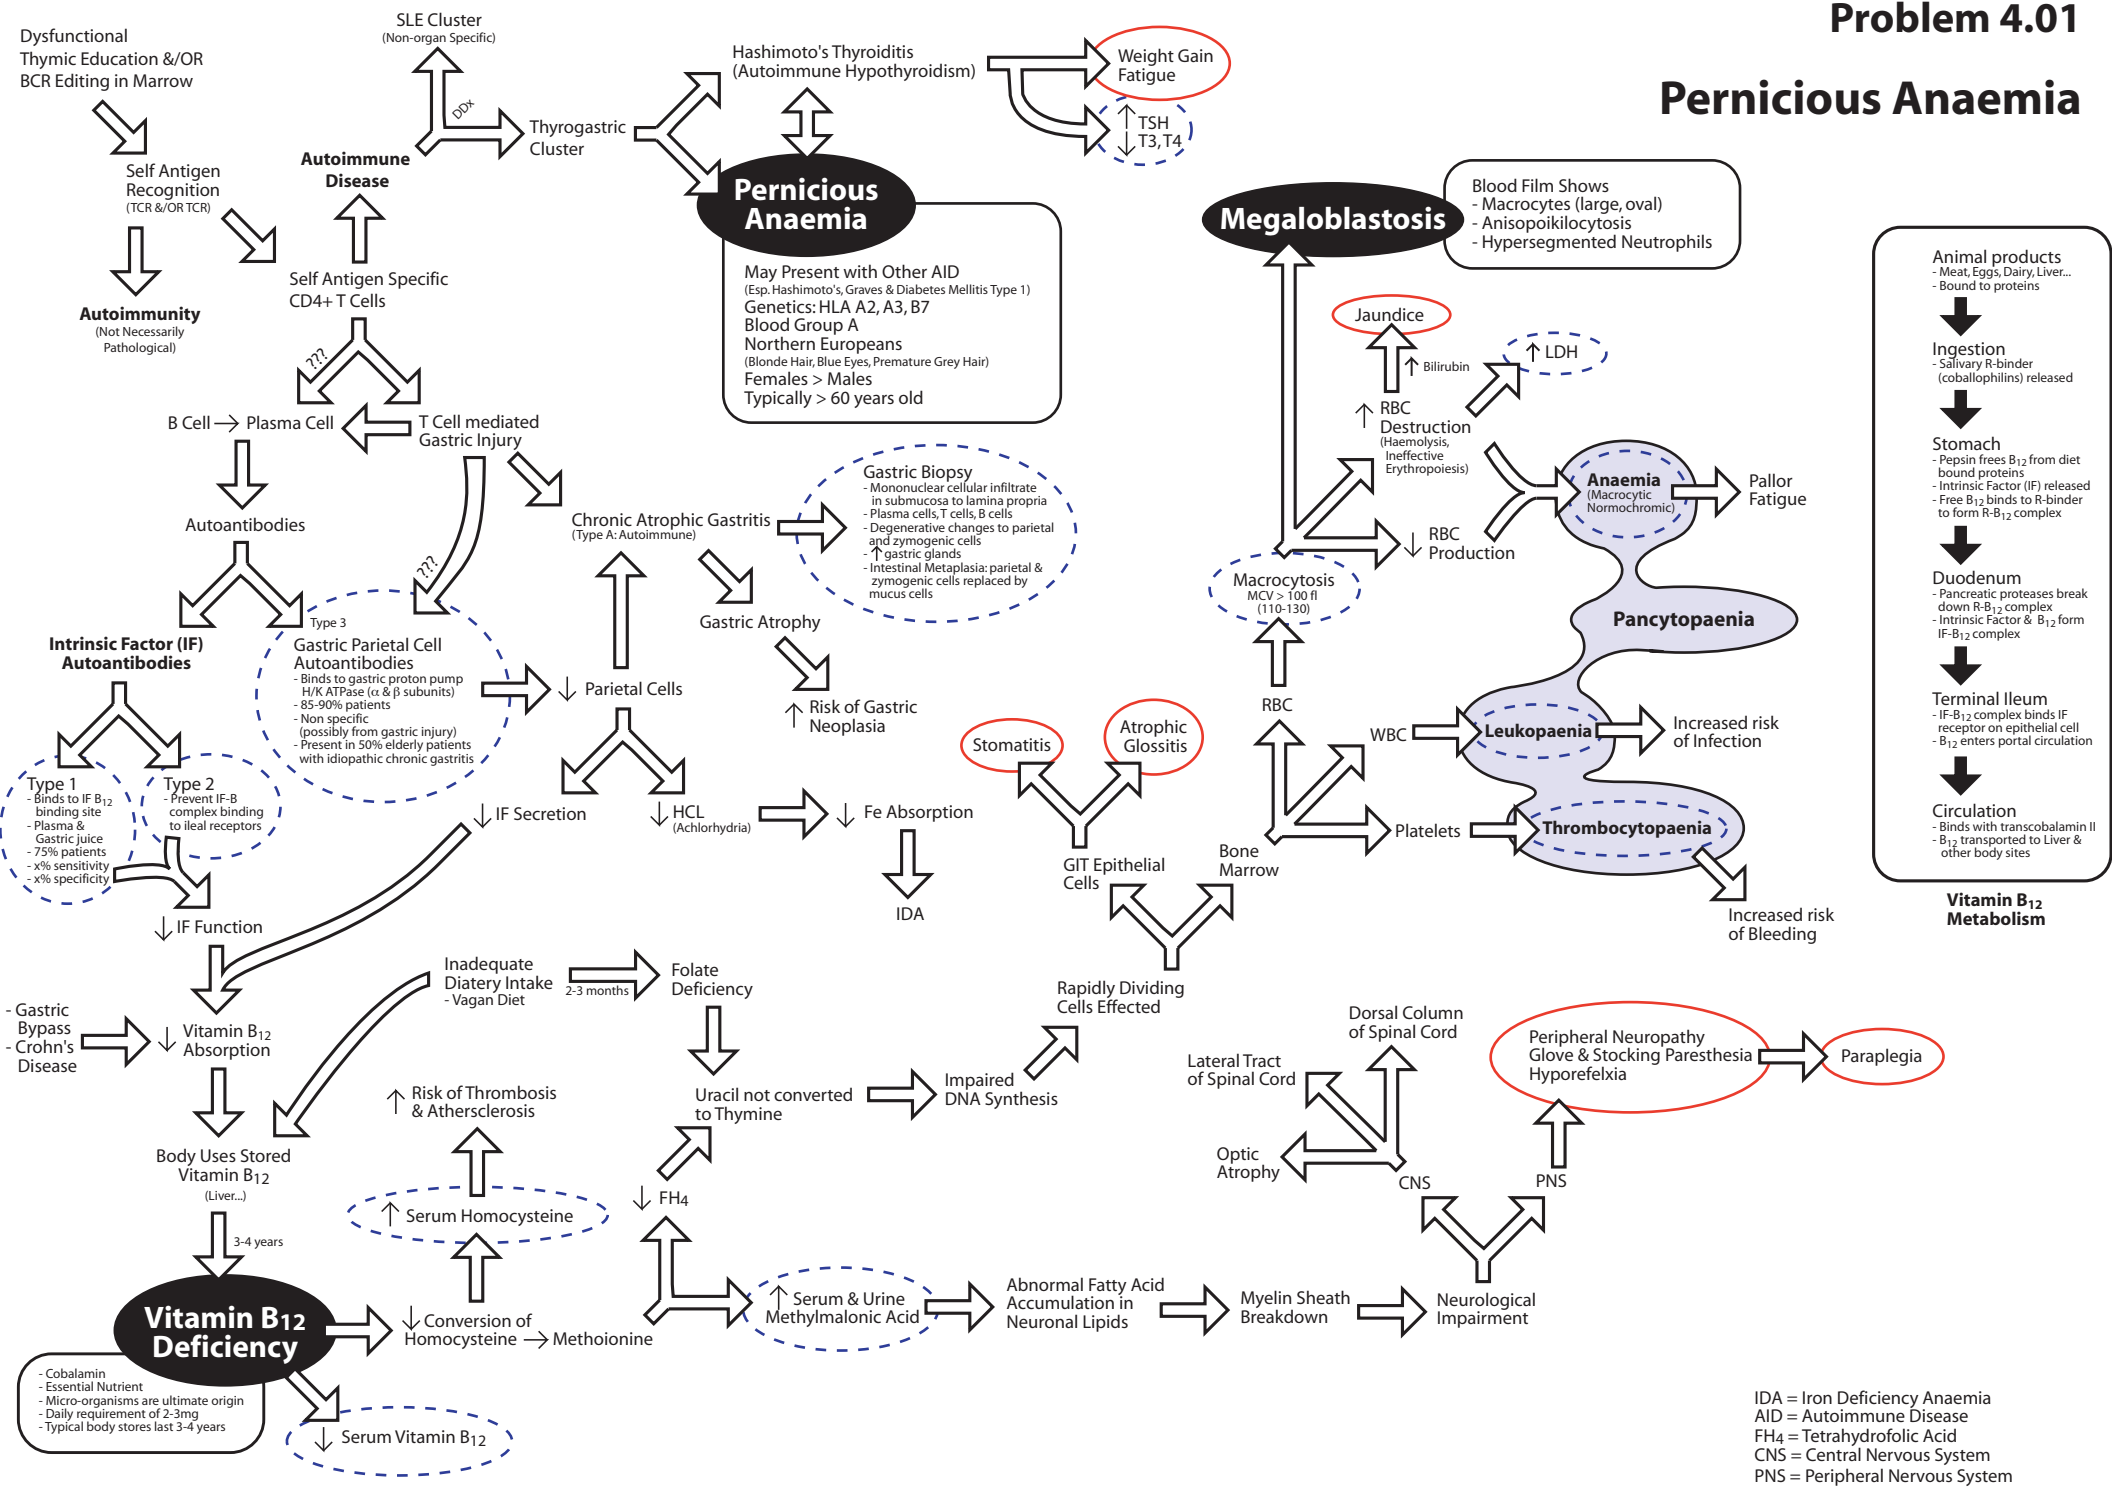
Problem 4.01

Pernicious Anaemia

Dysfunctional Thymic Education &/OR BCR Editing in Marrow

Self Antigen Recognition
(TCR &/OR TCR)

Autoimmunity
(Not Necessarily Pathological)

SLE Cluster
(Non-organ Specific)

DDx

Thyrogastric Cluster

Autoimmune Disease

Self Antigen Specific CD4+ T Cells

???

B Cell → Plasma Cell

T Cell mediated Gastric Injury

Autoantibodies

???

Intrinsic Factor (IF) Autoantibodies

Type 1
- Binds to IF $B_{12}$ binding site
- Plasma & Gastric juice
- 75% patients
- x% sensitivity
- x% specificity

Type 2
- Prevent IF-B complex binding to ileal receptors

Type 3
Gastric Parietal Cell Autoantibodies
- Binds to gastric proton pump H/K ATPase (α & β subunits)
- 85-90% patients
- Non specific (possibly from gastric injury)
- Present in 50% elderly patients with idiopathic chronic gastritis

Hashimoto's Thyroiditis (Autoimmune Hypothyroidism)

Weight Gain Fatigue

↑TSH ↓T3,T4

Pernicious Anaemia

May Present with Other AID
(Esp. Hashimoto's, Graves & Diabetes Mellitis Type 1)
Genetics: HLA A2, A3, B7
Blood Group A
Northern Europeans
(Blonde Hair, Blue Eyes, Premature Grey Hair)
Females > Males
Typically > 60 years old

Chronic Atrophic Gastritis
(Type A: Autoimmune)

Gastric Biopsy
- Mononuclear cellular infiltrate in submucosa to lamina propria
- Plasma cells, T cells, B cells
- Degenerative changes to parietal and zymogenic cells
- ↑ gastric glands
- Intestinal Metaplasia: parietal & zymogenic cells replaced by mucus cells

Gastric Atrophy

↑ Risk of Gastric Neoplasia

↓ Parietal Cells

↓ IF Secretion

↓ HCL
(Achlorhydria)

↓ Fe Absorption

IDA

↓ IF Function

- Gastric Bypass
- Crohn's Disease

↓ Vitamin $B_{12}$ Absorption

Body Uses Stored Vitamin $B_{12}$
(Liver...)

3-4 years

Vitamin $B_{12}$ Deficiency

- Cobalamin
- Essential Nutrient
- Micro-organisms are ultimate origin
- Daily requirement of 2-3mg
- Typical body stores last 3-4 years

↓ Serum Vitamin $B_{12}$

Inadequate Diatery Intake
- Vagan Diet

2-3 months

Folate Deficiency

↑ Risk of Thrombosis & Atherslcerosis

↑ Serum Homocysteine

↓ Conversion of Homocysteine → Methioonine

Uracil not converted to Thymine

↓ FH4

Impaired DNA Synthesis

↑ Serum & Urine Methylmalonic Acid

Abnormal Fatty Acid Accumulation in Neuronal Lipids

Myelin Sheath Breakdown

Neurological Impairment

Rapidly Dividing Cells Effected

GIT Epithelial Cells

Stomatitis

Atrophic Glossitis

Bone Marrow

Megaloblastosis

Blood Film Shows
- Macrocytes (large, oval)
- Anisopoikilocytosis
- Hypersegmented Neutrophils

Jaundice

↑ Bilirubin

↑ LDH

↑ RBC Destruction
(Haemolysis, Ineffective Erythropoiesis)

↓ RBC Production

Macrocytosis
MCV > 100 fl
(110-130)

Anaemia
(Macrocytic Normochromic)

Pallor Fatigue

Pancytopaenia

RBC

WBC

Leukopaenia

Increased risk of Infection

Platelets

Thrombocytopaenia

Increased risk of Bleeding

Dorsal Column of Spinal Cord

Lateral Tract of Spinal Cord

Optic Atrophy

CNS

PNS

Peripheral Neuropathy
Glove & Stocking Paresthesia
Hyporefelxia

Paraplegia

Animal products
- Meat, Eggs, Dairy, Liver...
- Bound to proteins

Ingestion
- Salivary R-binder (coballophilins) released

Stomach
- Pepsin frees $B_{12}$ from diet bound proteins
- Intrinsic Factor (IF) released
- Free $B_{12}$ binds to R-binder to form R-$B_{12}$ complex

Duodenum
- Pancreatic proteases break down R-$B_{12}$ complex
- Intrinsic Factor & $B_{12}$ form IF-$B_{12}$ complex

Terminal Ileum
- IF-$B_{12}$ complex binds IF receptor on epithelial cell
- $B_{12}$ enters portal circulation

Circulation
- Binds with transcobalamin II
- $B_{12}$ transported to Liver & other body sites

Vitamin $B_{12}$ Metabolism

IDA = Iron Deficiency Anaemia
AID = Autoimmune Disease
FH4 = Tetrahydrofolic Acid
CNS = Central Nervous System
PNS = Peripheral Nervous System